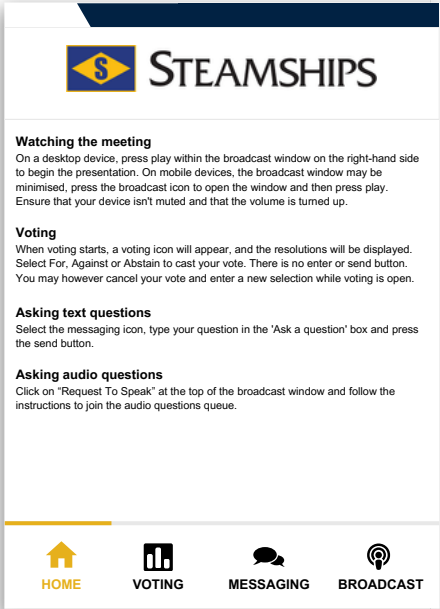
S STEAMSHIPS

Watching the meeting
On a desktop device, press play within the broadcast window on the right-hand side to begin the presentation. On mobile devices, the broadcast window may be minimised, press the broadcast icon to open the window and then press play. Ensure that your device isn't muted and that the volume is turned up.

Voting
When voting starts, a voting icon will appear, and the resolutions will be displayed. Select For, Against or Abstain to cast your vote. There is no enter or send button. You may however cancel your vote and enter a new selection while voting is open.

Asking text questions
Select the messaging icon, type your question in the 'Ask a question' box and press the send button.

Asking audio questions
Click on “Request To Speak” at the top of the broadcast window and follow the instructions to join the audio questions queue.

HOME
VOTING
MESSAGING
BROADCAST